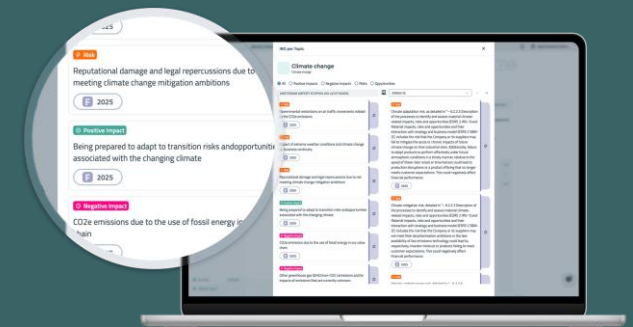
Risk

Reputational damage and legal repercussions due to meeting climate change mitigation ambitions

2025

Positive Impact

Being prepared to adapt to transition risks andopportunities associated with the changing climate

2025

Negative Impact

CO2e emissions due to the use of fossil energy in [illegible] chain

IRO per Topic

Climate change

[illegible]